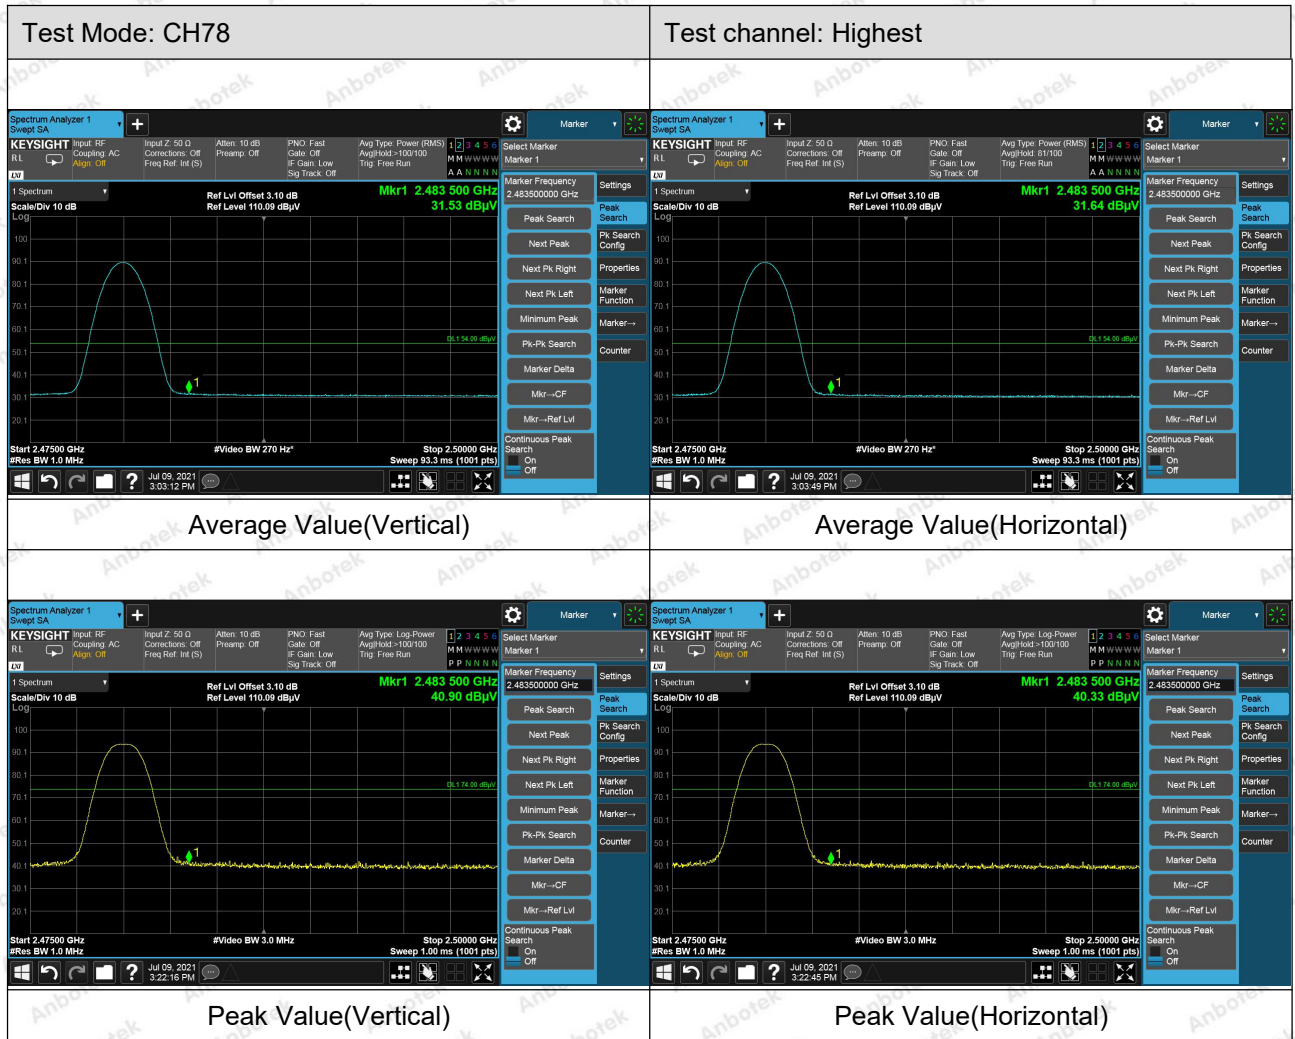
| Test Mode: CH78 | Test channel: Highest |
|---|---|
| Spectrum Analyzer 1 Swept SA + Marker KEYSIGHT Input: RF Coupling: AC Align: Off Input Z: 50 Ω Corrections: Off Freq Ref: Int (S) Atten: 10 dB Preamp: Off PNO: Fast Gate: Off IF Gain: Low Sig Track: Off Avg Type: Power (RMS) Avg\|Hold:>100/100 Trig: Free Run 1 2 3 4 5 6 M M W W W W A A N N N N Select Marker Marker 1 1 Spectrum Scale/Div 10 dB Log Ref Lvl Offset 3.10 dB Ref Level 110.09 dBμV Mkr1 2.483 500 GHz 31.53 dBμV Marker Frequency 2.483500000 GHz Settings Peak Search Pk Search Config Properties Marker Function Marker→ Counter Peak Search Next Peak Next Pk Right Next Pk Left Minimum Peak Pk-Pk Search Marker Delta Mkr→CF Mkr→Ref Lvl Continuous Peak Search On Off 100 90.1 80.1 70.1 60.1 50.1 40.1 30.1 20.1 DL1 54.00 dBμV Start 2.47500 GHz #Res BW 1.0 MHz #Video BW 270 Hz* Stop 2.50000 GHz Sweep 93.3 ms (1001 pts) Jul 09, 2021 3:03:12 PM | Spectrum Analyzer 1 Swept SA + Marker KEYSIGHT Input: RF Coupling: AC Align: Off Input Z: 50 Ω Corrections: Off Freq Ref: Int (S) Atten: 10 dB Preamp: Off PNO: Fast Gate: Off IF Gain: Low Sig Track: Off Avg Type: Power (RMS) Avg\|Hold: 81/100 Trig: Free Run 1 2 3 4 5 6 M M W W W W A A N N N N Select Marker Marker 1 1 Spectrum Scale/Div 10 dB Log Ref Lvl Offset 3.10 dB Ref Level 110.09 dBμV Mkr1 2.483 500 GHz 31.64 dBμV Marker Frequency 2.483500000 GHz Settings Peak Search Pk Search Config Properties Marker Function Marker→ Counter Peak Search Next Peak Next Pk Right Next Pk Left Minimum Peak Pk-Pk Search Marker Delta Mkr→CF Mkr→Ref Lvl Continuous Peak Search On Off 100 90.1 80.1 70.1 60.1 50.1 40.1 30.1 20.1 DL1 54.00 dBμV Start 2.47500 GHz #Res BW 1.0 MHz #Video BW 270 Hz* Stop 2.50000 GHz Sweep 93.3 ms (1001 pts) Jul 09, 2021 3:03:49 PM |
| Average Value(Vertical) | Average Value(Horizontal) |
| Spectrum Analyzer 1 Swept SA + Marker KEYSIGHT Input: RF Coupling: AC Align: Off Input Z: 50 Ω Corrections: Off Freq Ref: Int (S) Atten: 10 dB Preamp: Off PNO: Fast Gate: Off IF Gain: Low Sig Track: Off Avg Type: Log-Power Avg\|Hold:>100/100 Trig: Free Run 1 2 3 4 5 6 M M W W W W P P N N N N Select Marker Marker 1 1 Spectrum Scale/Div 10 dB Log Ref Lvl Offset 3.10 dB Ref Level 110.09 dBμV Mkr1 2.483 500 GHz 40.90 dBμV Marker Frequency 2.483500000 GHz Settings Peak Search Pk Search Config Properties Marker Function Marker→ Counter Peak Search Next Peak Next Pk Right Next Pk Left Minimum Peak Pk-Pk Search Marker Delta Mkr→CF Mkr→Ref Lvl Continuous Peak Search On Off 100 90.1 80.1 70.1 60.1 50.1 40.1 30.1 20.1 DL1 74.00 dBμV Start 2.47500 GHz #Res BW 1.0 MHz #Video BW 3.0 MHz Stop 2.50000 GHz Sweep 1.00 ms (1001 pts) Jul 09, 2021 3:22:16 PM | Spectrum Analyzer 1 Swept SA + Marker KEYSIGHT Input: RF Coupling: AC Align: Off Input Z: 50 Ω Corrections: Off Freq Ref: Int (S) Atten: 10 dB Preamp: Off PNO: Fast Gate: Off IF Gain: Low Sig Track: Off Avg Type: Log-Power Avg\|Hold:>100/100 Trig: Free Run 1 2 3 4 5 6 M M W W W W P P N N N N Select Marker Marker 1 1 Spectrum Scale/Div 10 dB Log Ref Lvl Offset 3.10 dB Ref Level 110.09 dBμV Mkr1 2.483 500 GHz 40.33 dBμV Marker Frequency 2.483500000 GHz Settings Peak Search Pk Search Config Properties Marker Function Marker→ Counter Peak Search Next Peak Next Pk Right Next Pk Left Minimum Peak Pk-Pk Search Marker Delta Mkr→CF Mkr→Ref Lvl Continuous Peak Search On Off 100 90.1 80.1 70.1 60.1 50.1 40.1 30.1 20.1 DL1 74.00 dBμV Start 2.47500 GHz #Res BW 1.0 MHz #Video BW 3.0 MHz Stop 2.50000 GHz Sweep 1.00 ms (1001 pts) Jul 09, 2021 3:22:45 PM |
| Peak Value(Vertical) | Peak Value(Horizontal) |